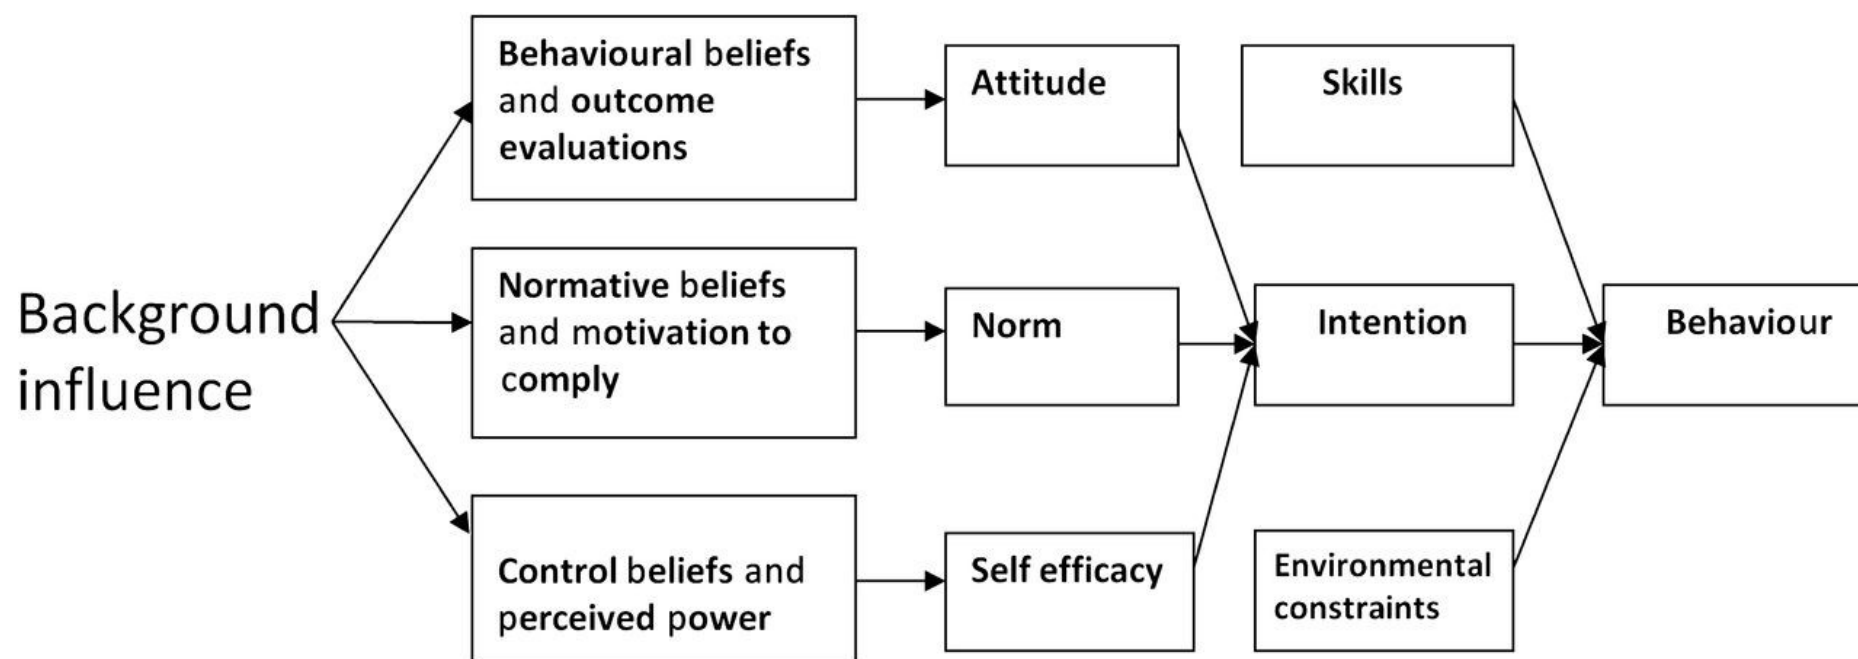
Background influence

Behavioural beliefs and outcome evaluations

Normative beliefs and motivation to comply

Control beliefs and perceived power

Attitude

Norm

Self efficacy

Skills

Intention

Environmental constraints

Behaviour